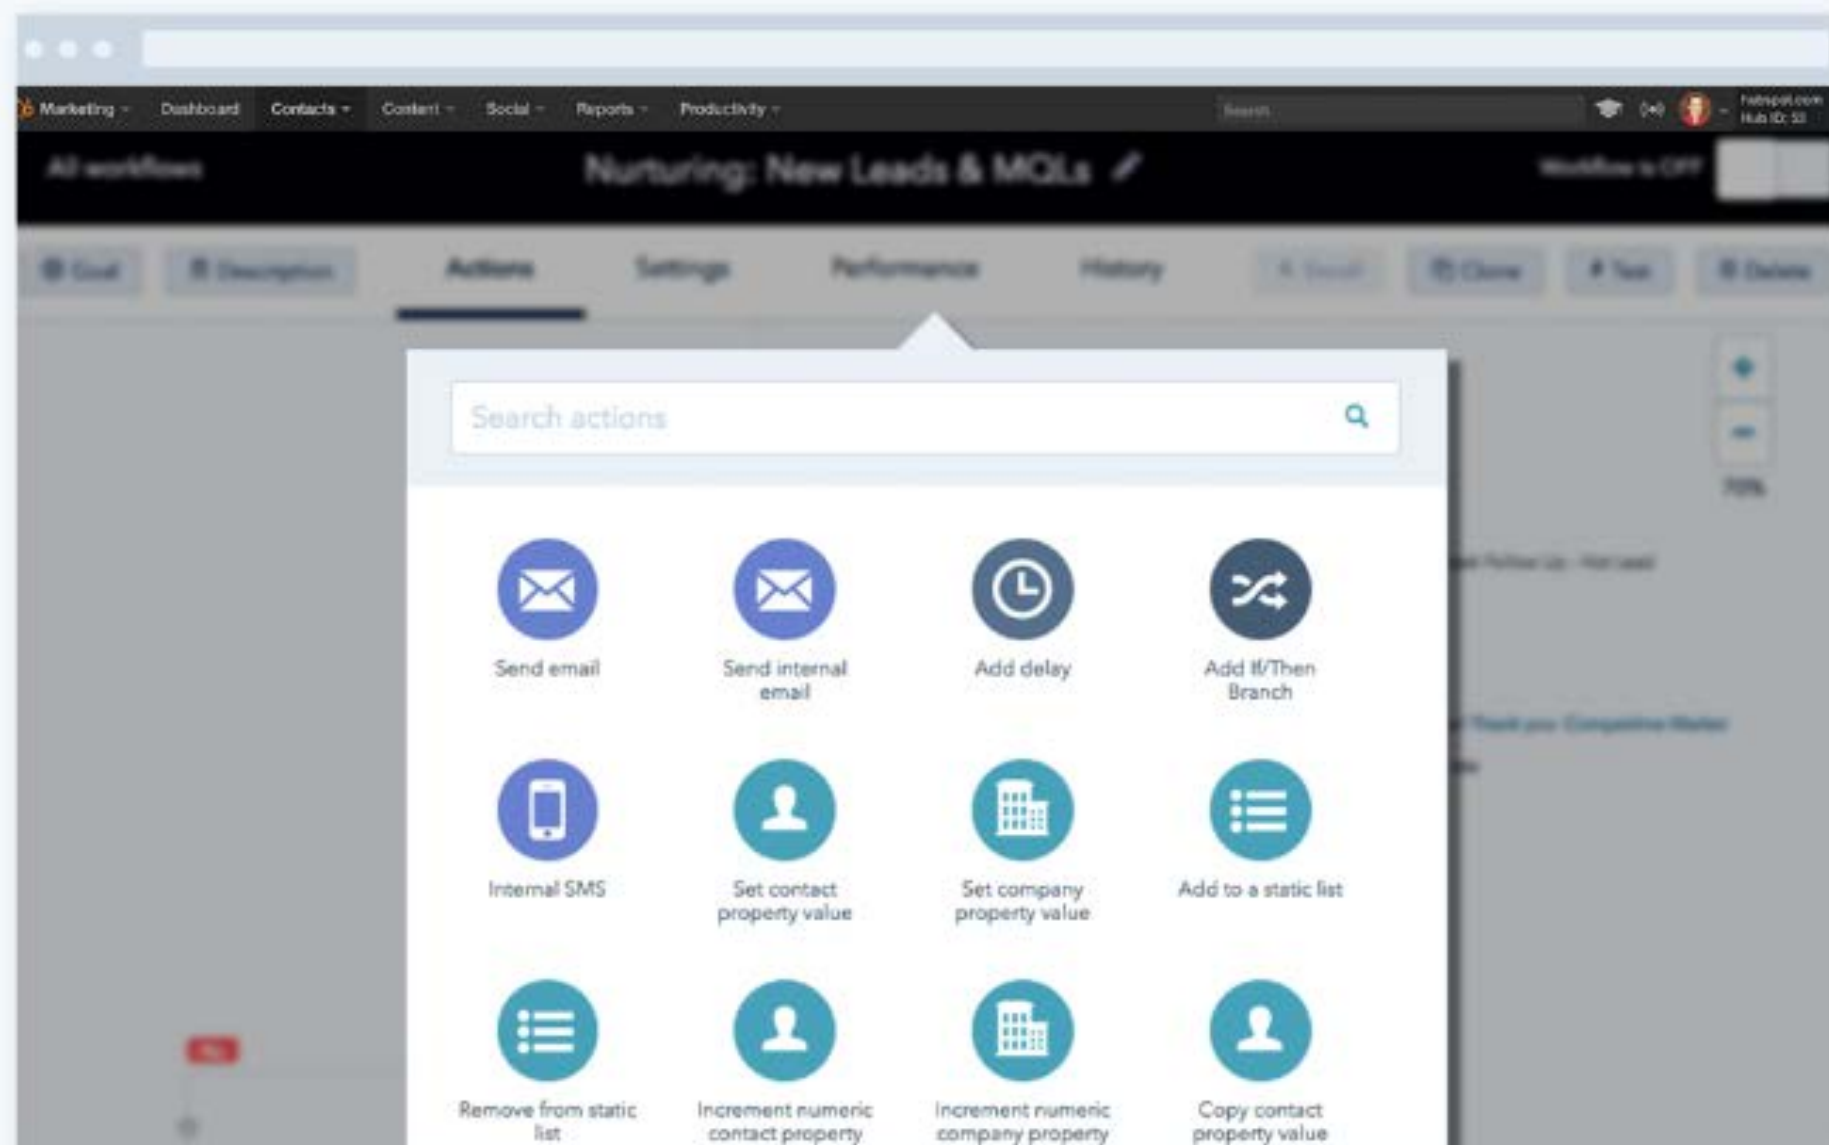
Marketing Dashboard Contacts Content Social Reports Productivity

Search

hubspot.com
Hub ID: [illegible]

All workflows

Nurturing: New Leads & MQLs

Workflow is OFF

Goal Description Actions Settings Performance History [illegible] Clone Test Delete

Search actions

Send email

Send internal email

Add delay

Add If/Then Branch

Internal SMS

Set contact property value

Set company property value

Add to a static list

Remove from static list

Increment numeric contact property

Increment numeric company property

Copy contact property value